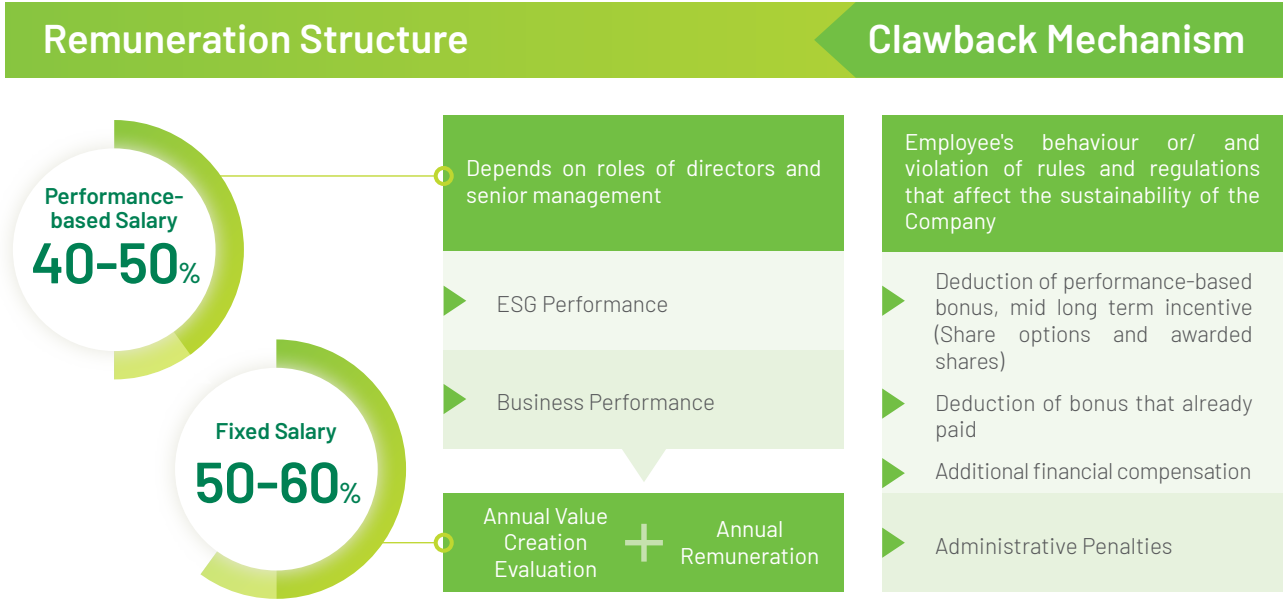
Remuneration Structure

Clawback Mechanism

Performance-based Salary
40–50%

Fixed Salary
50–60%

Depends on roles of directors and senior management

ESG Performance

Business Performance

Annual Value Creation Evaluation + Annual Remuneration

Employee's behaviour or/ and violation of rules and regulations that affect the sustainability of the Company

Deduction of performance-based bonus, mid long term incentive (Share options and awarded shares)

Deduction of bonus that already paid

Additional financial compensation

Administrative Penalties